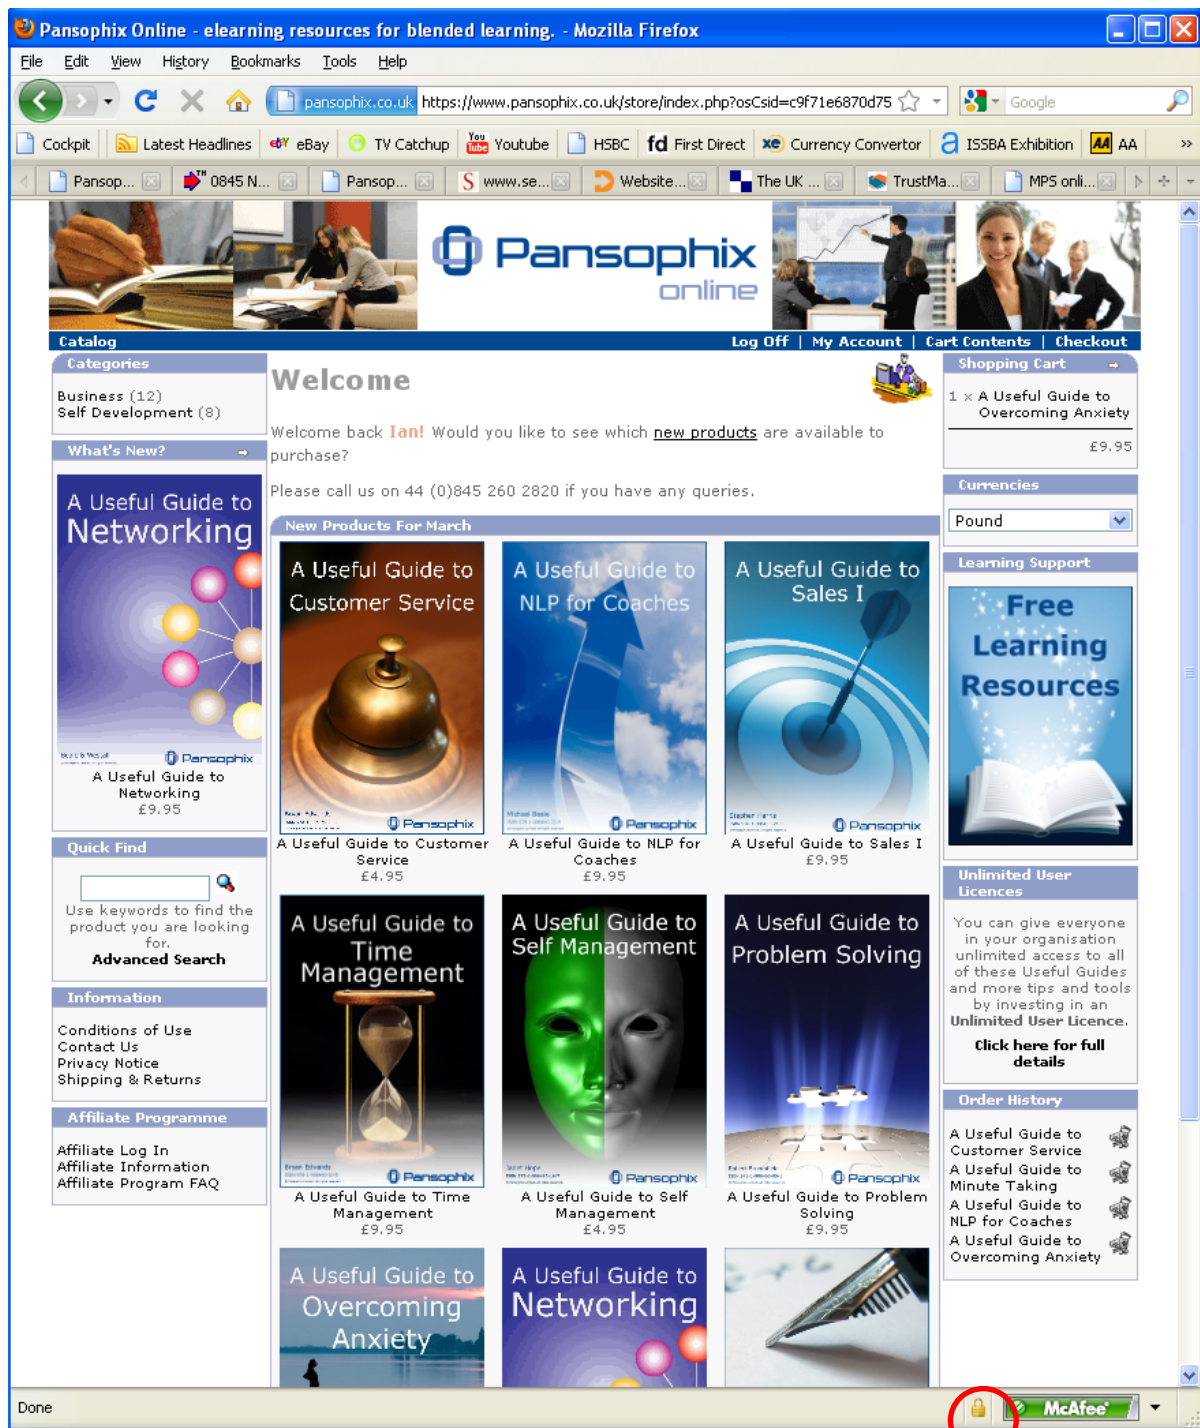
Pansophix Online - elearning resources for blended learning. - Mozilla Firefox

File Edit View History Bookmarks Tools Help

pansophix.co.uk https://www.pansophix.co.uk/store/index.php?osCsid=c9f71e6870d75

Google

Cockpit | Latest Headlines | eBay | TV Catchup | Youtube | HSBC | First Direct | Currency Convertor | ISSBA Exhibition | AA

Pansop... | 0845 N... | Pansop... | www.se... | Website... | The UK ... | TrustMa... | MPS onli...

Pansophix online

Catalog

Log Off | My Account | Cart Contents | Checkout

Categories

Business (12)
Self Development (8)

What's New?

A Useful Guide to Networking

Pansophix

A Useful Guide to Networking
£9.95

Quick Find

Use keywords to find the product you are looking for.
Advanced Search

Information

Conditions of Use
Contact Us
Privacy Notice
Shipping & Returns

Affiliate Programme

Affiliate Log In
Affiliate Information
Affiliate Program FAQ

Welcome

Welcome back Ian! Would you like to see which new products are available to purchase?

Please call us on 44 (0)845 260 2820 if you have any queries.

New Products For March

A Useful Guide to Customer Service
Pansophix
A Useful Guide to Customer Service
£4.95

A Useful Guide to NLP for Coaches
Pansophix
A Useful Guide to NLP for Coaches
£9.95

A Useful Guide to Sales I
Pansophix
A Useful Guide to Sales I
£9.95

A Useful Guide to Time Management
Pansophix
A Useful Guide to Time Management
£9.95

A Useful Guide to Self Management
Pansophix
A Useful Guide to Self Management
£4.95

A Useful Guide to Problem Solving
Pansophix
A Useful Guide to Problem Solving
£9.95

A Useful Guide to Overcoming Anxiety

A Useful Guide to Networking

Shopping Cart

1 x A Useful Guide to Overcoming Anxiety

£9.95

Currencies

Pound

Learning Support

Free Learning Resources

Unlimited User Licences

You can give everyone in your organisation unlimited access to all of these Useful Guides and more tips and tools by investing in an Unlimited User Licence.
Click here for full details

Order History

A Useful Guide to Customer Service
A Useful Guide to Minute Taking
A Useful Guide to NLP for Coaches
A Useful Guide to Overcoming Anxiety

Done

McAfee